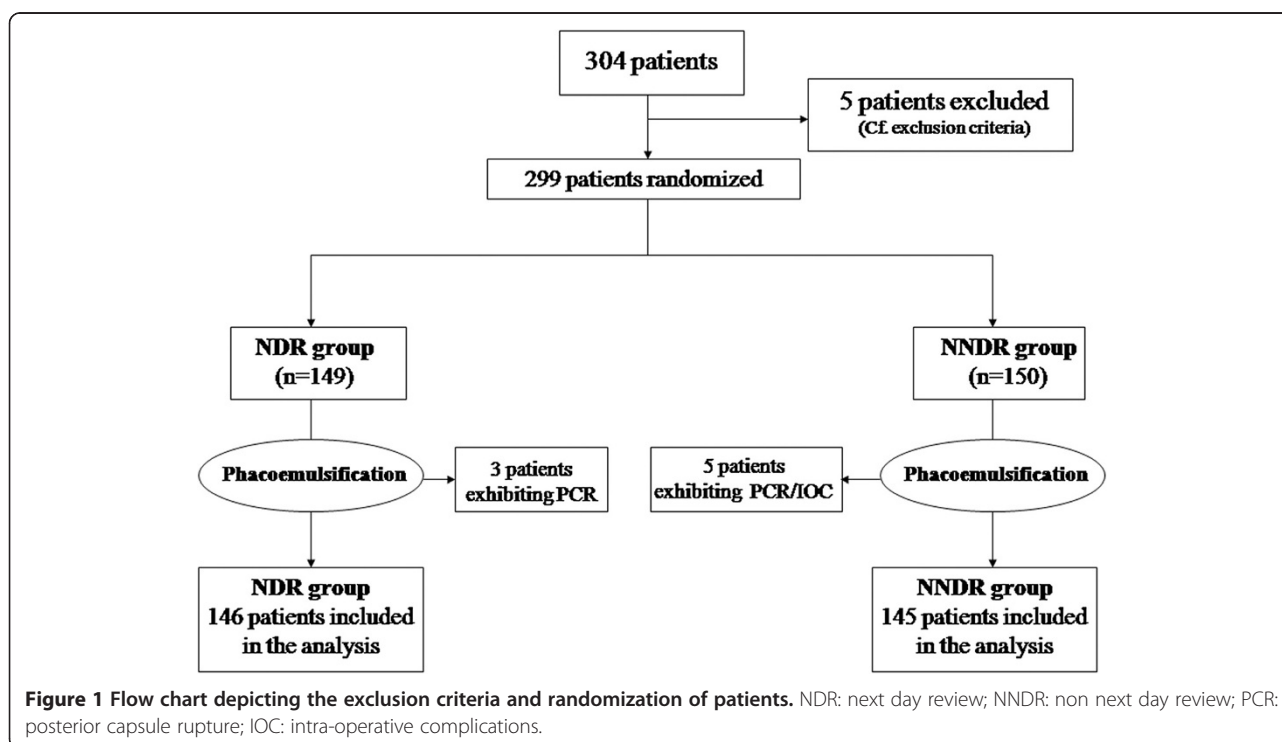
304 patients

5 patients excluded (Cf. exclusion criteria)

299 patients randomized

NDR group (n=149)

NNDR group (n=150)

Phacoemulsification

3 patients exhibiting PCR

5 patients exhibiting PCR/IOC

Phacoemulsification

NDR group 146 patients included in the analysis

NNDR group 145 patients included in the analysis

**Figure 1 Flow chart depicting the exclusion criteria and randomization of patients.** NDR: next day review; NNDR: non next day review; PCR: posterior capsule rupture; IOC: intra-operative complications.